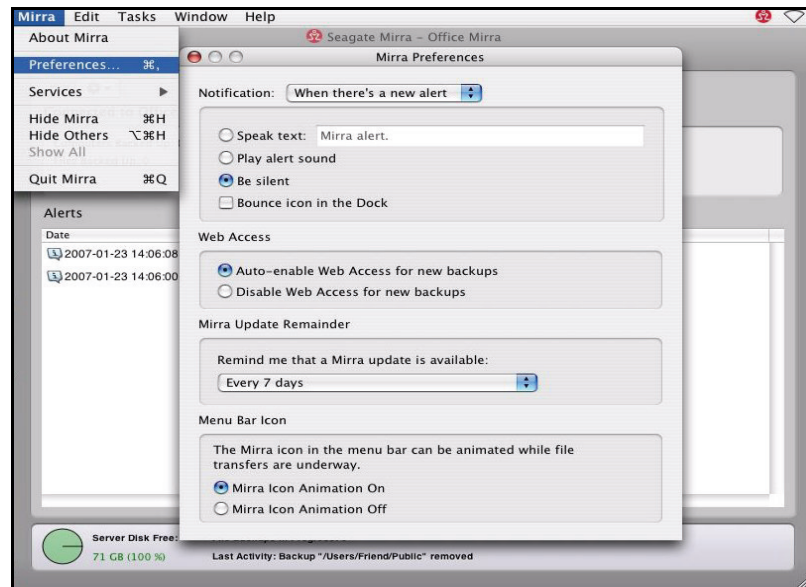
Mirra Edit Tasks Window Help

About Mirra
Preferences... ⌘,
Services ▶
Hide Mirra ⌘H
Hide Others ⌥⌘H
Show All
Quit Mirra ⌘Q

Seagate Mirra – Office Mirra

Alerts
Date
2007-01-23 14:06:08
2007-01-23 14:06:00

Mirra Preferences

Notification: When there's a new alert

Speak text: Mirra alert.
Play alert sound
Be silent
Bounce icon in the Dock

Web Access

Auto-enable Web Access for new backups
Disable Web Access for new backups

Mirra Update Remainder

Remind me that a Mirra update is available:
Every 7 days

Menu Bar Icon

The Mirra icon in the menu bar can be animated while file transfers are underway.
Mirra Icon Animation On
Mirra Icon Animation Off

Server Disk Free:
71 GB (100 %)
Last Activity: Backup "/Users/Friend/Public" removed